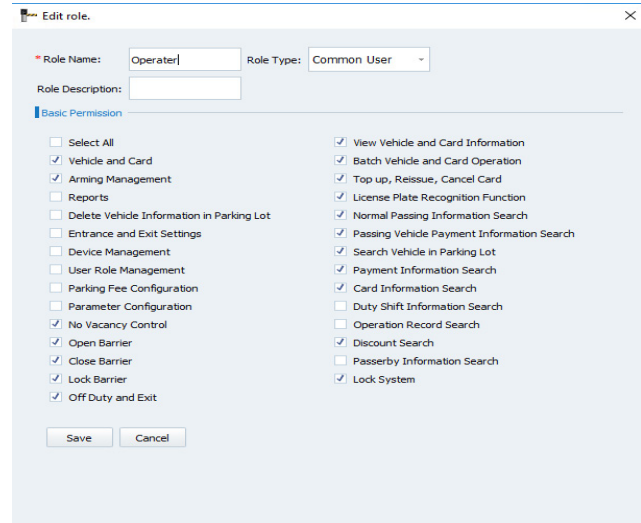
Edit role.

* Role Name: Operater
Role Type: Common User
Role Description:

Basic Permission

Select All
Vehicle and Card
Arming Management
Reports
Delete Vehicle Information in Parking Lot
Entrance and Exit Settings
Device Management
User Role Management
Parking Fee Configuration
Parameter Configuration
No Vacancy Control
Open Barrier
Close Barrier
Lock Barrier
Off Duty and Exit

View Vehicle and Card Information
Batch Vehicle and Card Operation
Top up, Reissue, Cancel Card
License Plate Recognition Function
Normal Passing Information Search
Passing Vehicle Payment Information Search
Search Vehicle in Parking Lot
Payment Information Search
Card Information Search
Duty Shift Information Search
Operation Record Search
Discount Search
Passerby Information Search
Lock System

Save
Cancel